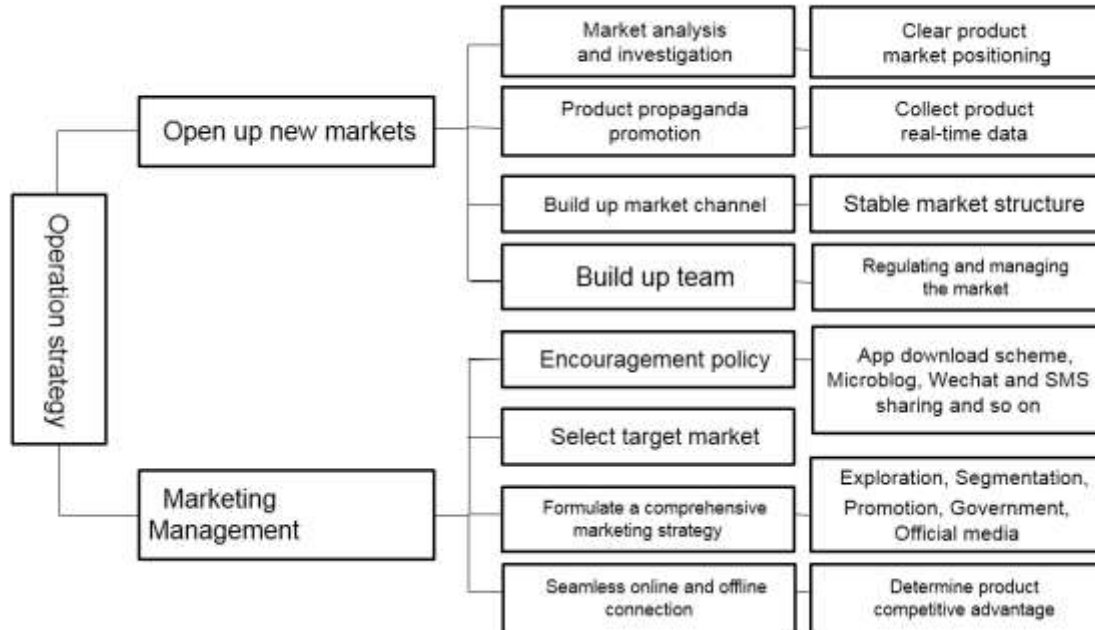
Operation strategy

Open up new markets

Market analysis and investigation

Clear product market positioning

Product propaganda promotion

Collect product real-time data

Build up market channel

Stable market structure

Build up team

Regulating and managing the market

Marketing Management

Encouragement policy

App download scheme, Microblog, Wechat and SMS sharing and so on

Select target market

Formulate a comprehensive marketing strategy

Exploration, Segmentation, Promotion, Government, Official media

Seamless online and offline connection

Determine product competitive advantage